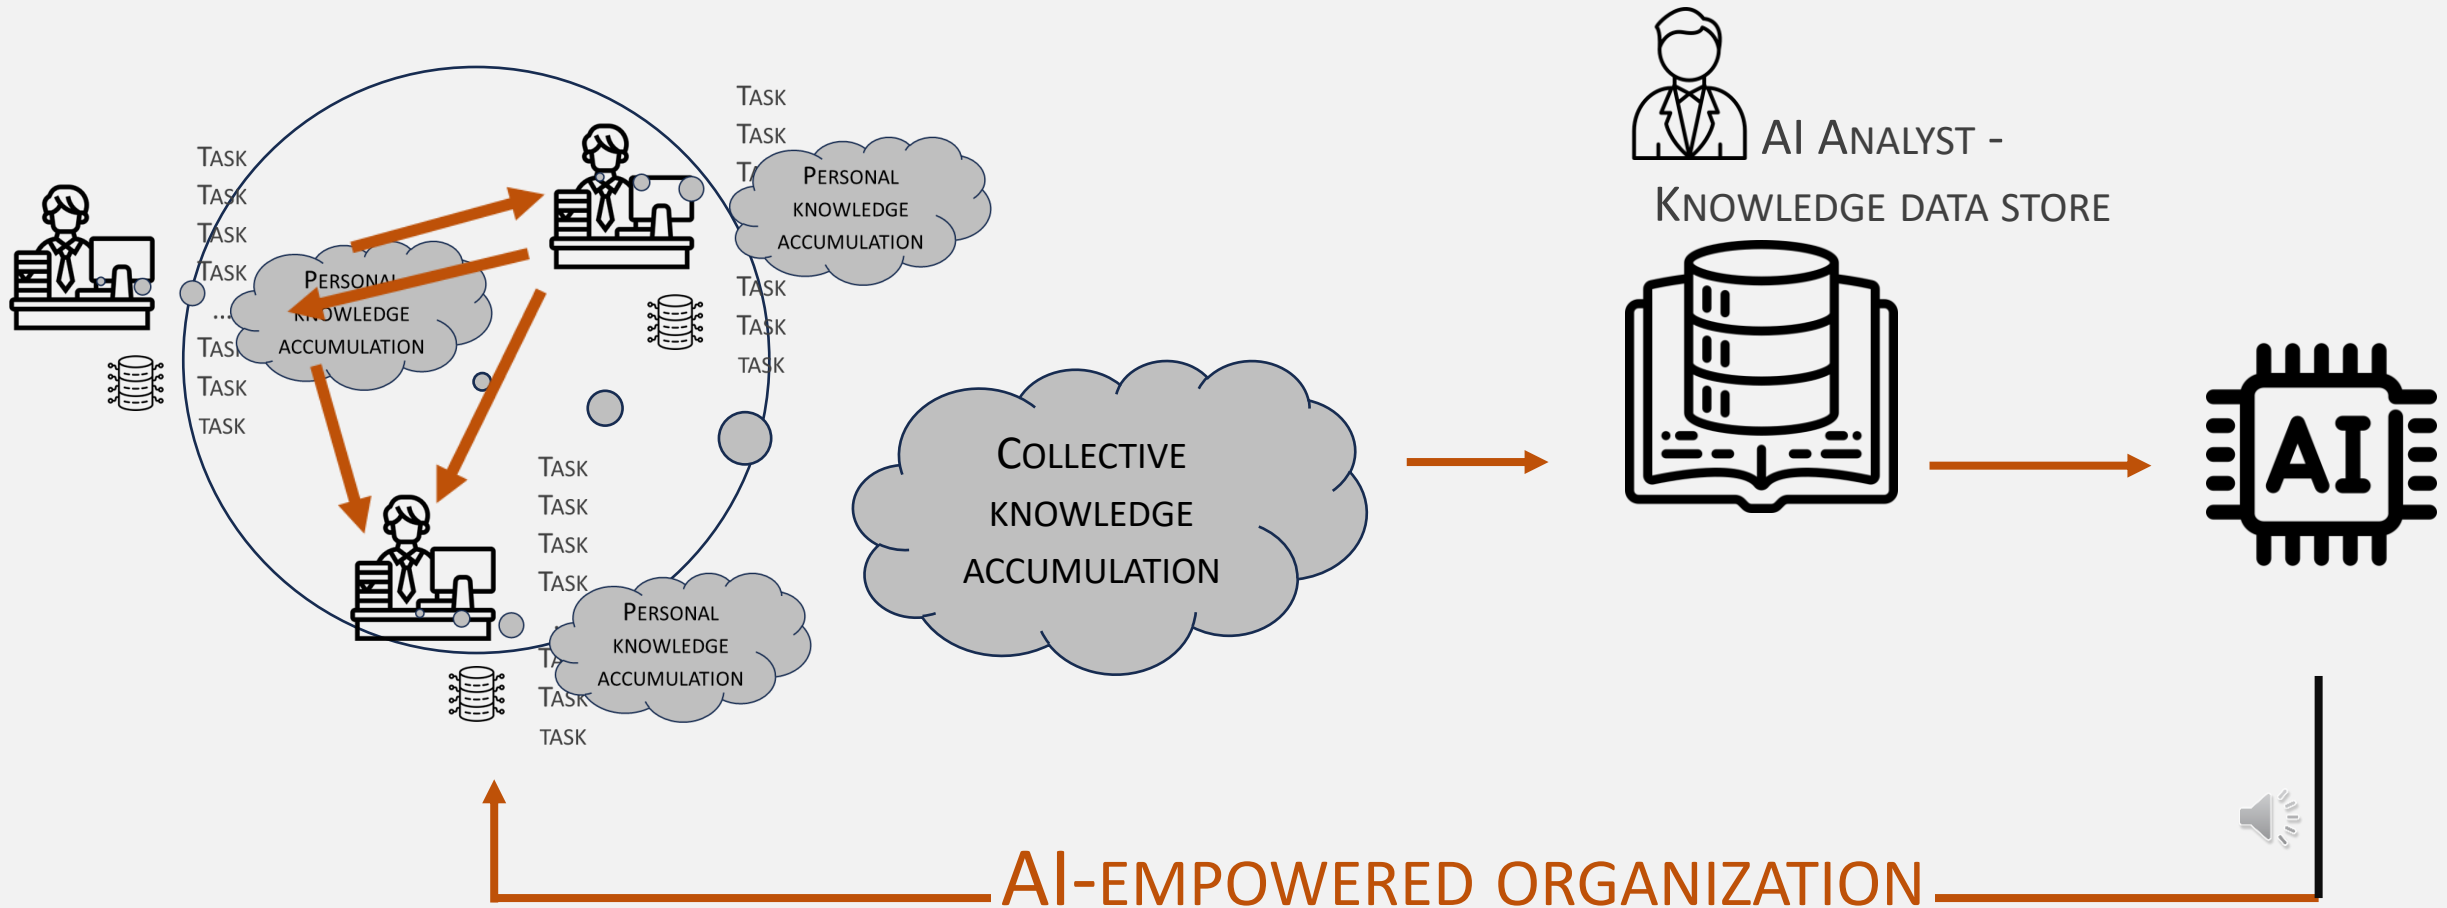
TASK
TASK
TASK
TASK
...
TASK
TASK
TASK

PERSONAL KNOWLEDGE ACCUMULATION

TASK
TASK
TA
PERSONAL KNOWLEDGE ACCUMULATION
TASK
TASK
TASK

TASK
TASK
TASK
TASK
TA
TASK
TASK
PERSONAL KNOWLEDGE ACCUMULATION

COLLECTIVE KNOWLEDGE ACCUMULATION

AI ANALYST -
KNOWLEDGE DATA STORE

AI

AI-EMPOWERED ORGANIZATION